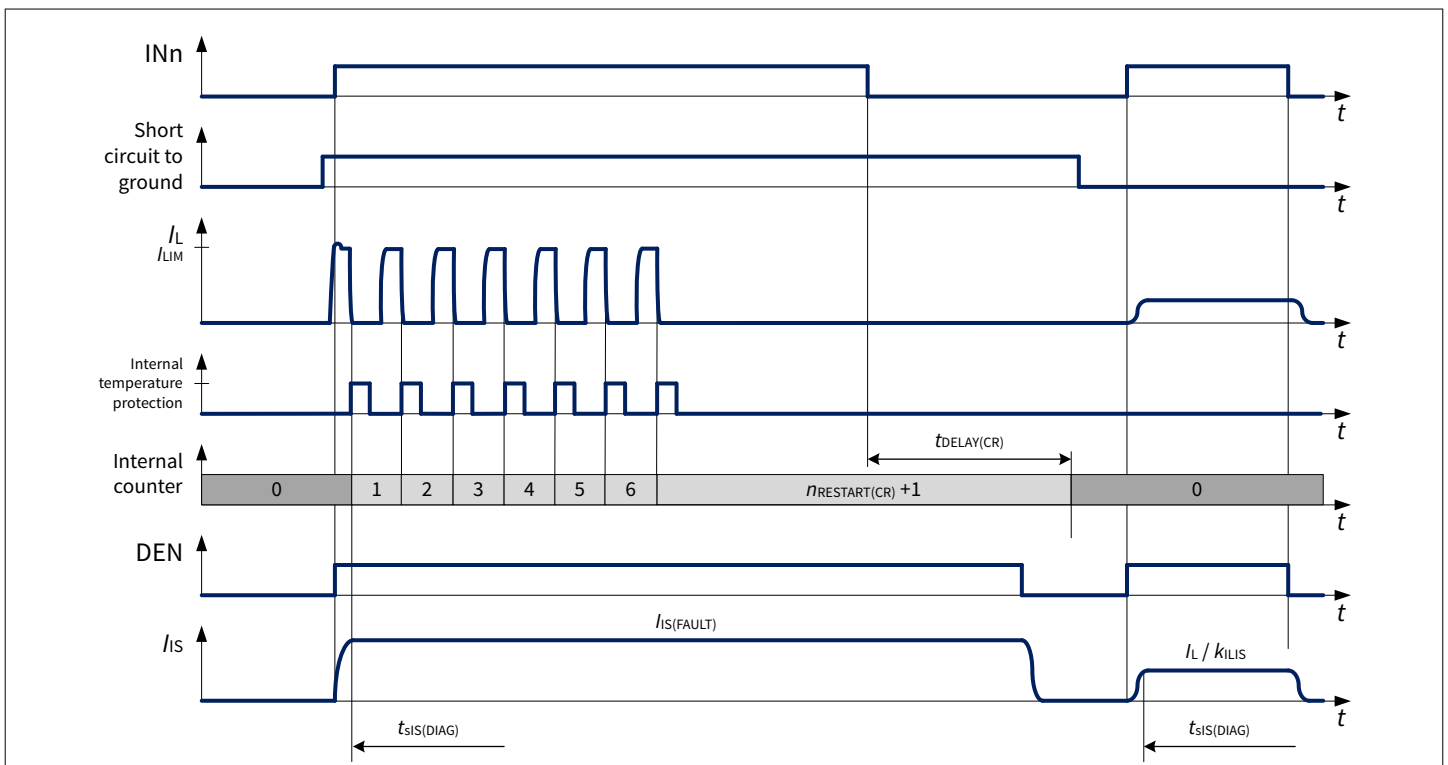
INn

$t$

Short circuit to ground

$t$

$I_L$

$I_{LIM}$

$t$

Internal temperature protection

$t$

$t_{DELAY(CR)}$

Internal counter

| 0 | 1 | 2 | 3 | 4 | 5 | 6 | $n_{RESTART(CR)}$ +1 | 0 |
|---|---|---|---|---|---|---|---|---|

$t$

DEN

$t$

$I_{IS}$

$I_{IS(FAULT)}$

$I_L$ / $k_{ILIS}$

$t$

$t_{sIS(DIAG)}$

$t_{sIS(DIAG)}$